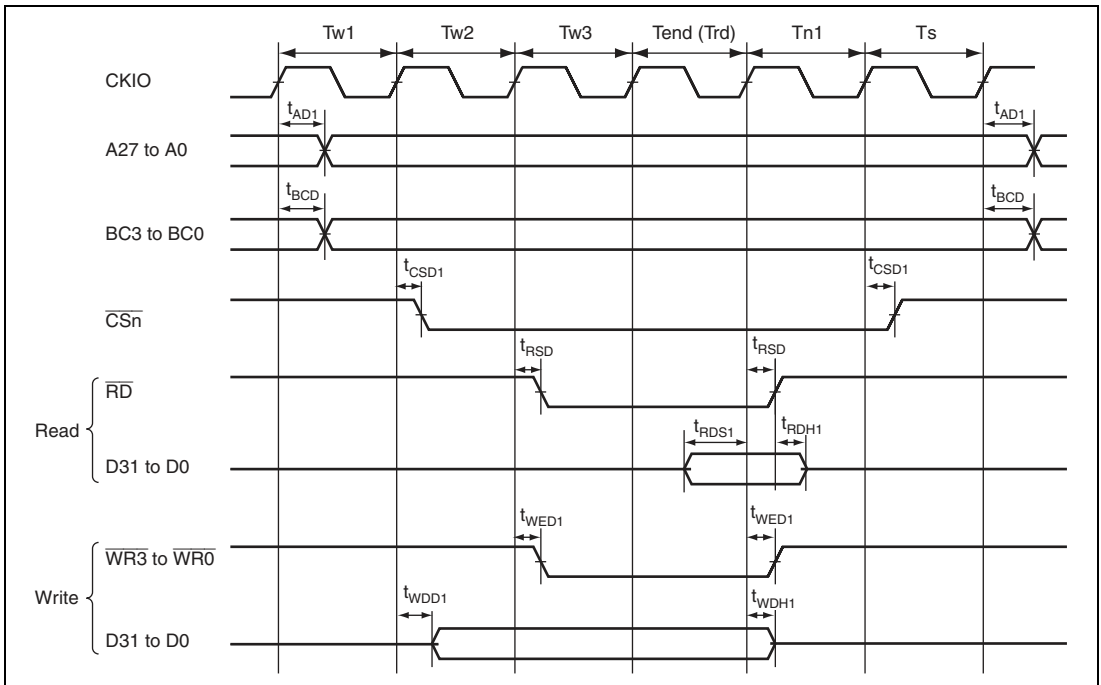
Tw1 Tw2 Tw3 Tend (Trd) Tn1 Ts

CKIO

$t_{AD1}$ $t_{AD1}$

A27 to A0

$t_{BCD}$ $t_{BCD}$

BC3 to BC0

$t_{CSD1}$ $t_{CSD1}$

$\overline{CSn}$

$t_{RSD}$ $t_{RSD}$

Read

$\overline{RD}$

$t_{RDS1}$ $t_{RDH1}$

D31 to D0

$t_{WED1}$ $t_{WED1}$

Write

$\overline{WR3}$ to $\overline{WR0}$

$t_{WDD1}$ $t_{WDH1}$

D31 to D0